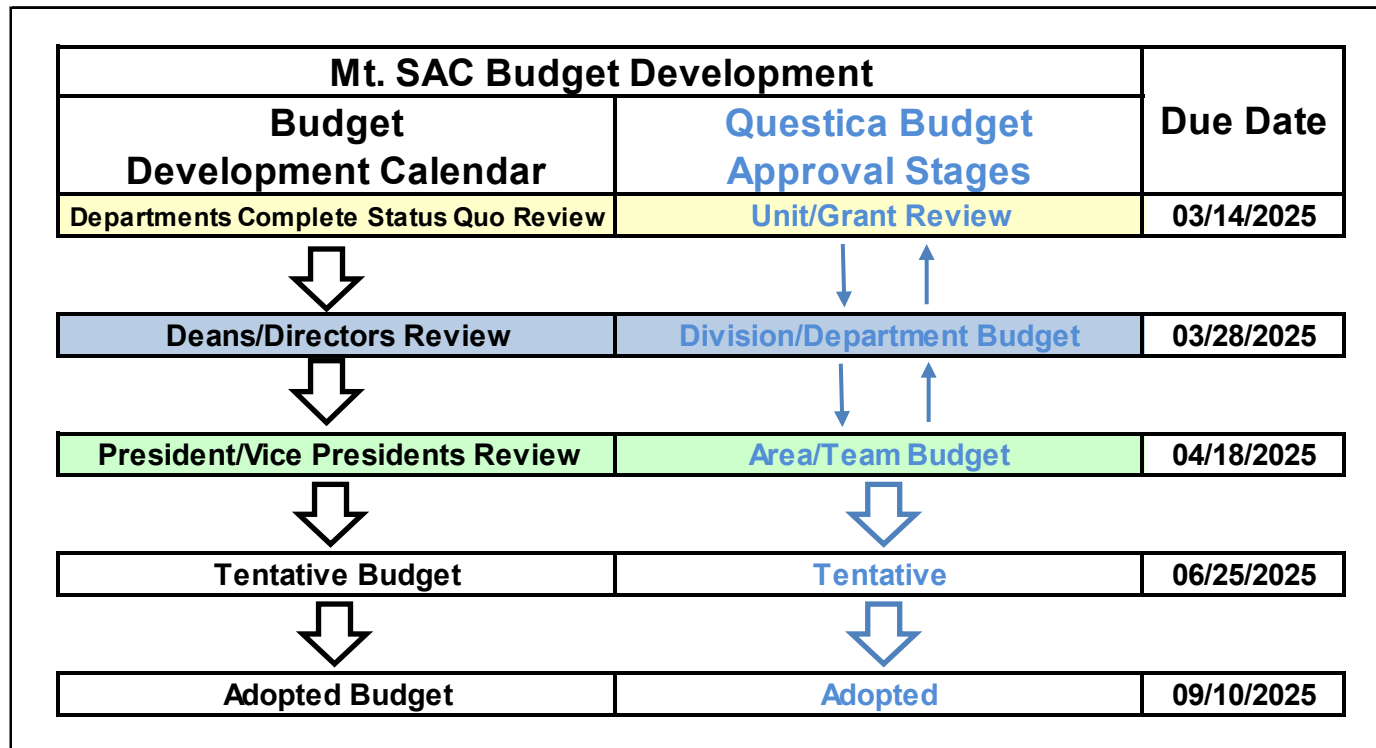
| Mt. SAC Budget Development | | Due Date |
|---|---|---|
| Budget Development Calendar | Questica Budget Approval Stages | |
| Departments Complete Status Quo Review | Unit/Grant Review | 03/14/2025 |
| Deans/Directors Review | Division/Department Budget | 03/28/2025 |
| President/Vice Presidents Review | Area/Team Budget | 04/18/2025 |
| Tentative Budget | Tentative | 06/25/2025 |
| Adopted Budget | Adopted | 09/10/2025 |